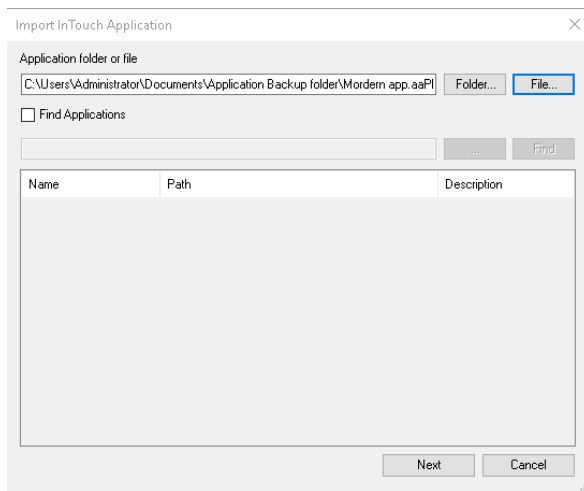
Import InTouch Application

Application folder or file

C:\Users\Administrator\Documents\Application Backup folder\Mordern app.aaPI

Folder...

File...

Find Applications

...

Find

| Name | Path | Description |
|---|---|---|

Next

Cancel